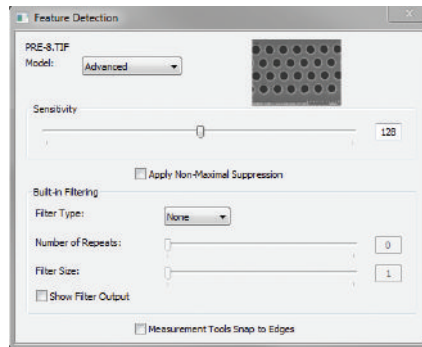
Feature Detection

PRE-8.TIF

Model: Advanced

Sensitivity

128

Apply Non-Maximal Suppression

Built-in Filtering

Filter Type: None

Number of Repeats: 0

Filter Size: 1

Show Filter Output

Measurement Tools Snap to Edges